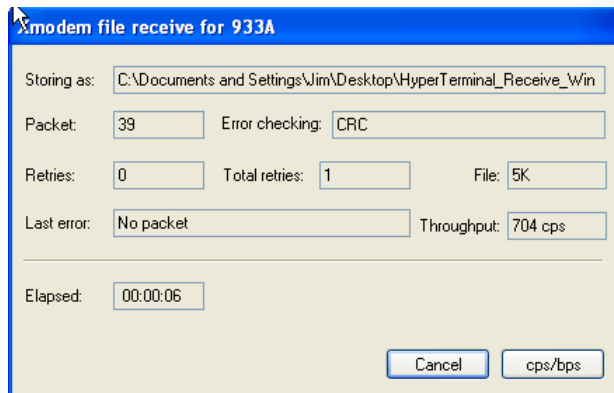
Xmodem file receive for 933A

Storing as: C:\Documents and Settings\Jim\Desktop\HyperTerminal_Receive_Win

Packet: 39 Error checking: CRC

Retries: 0 Total retries: 1 File: 5K

Last error: No packet Throughput: 704 cps

Elapsed: 00:00:06

Cancel cps/bps